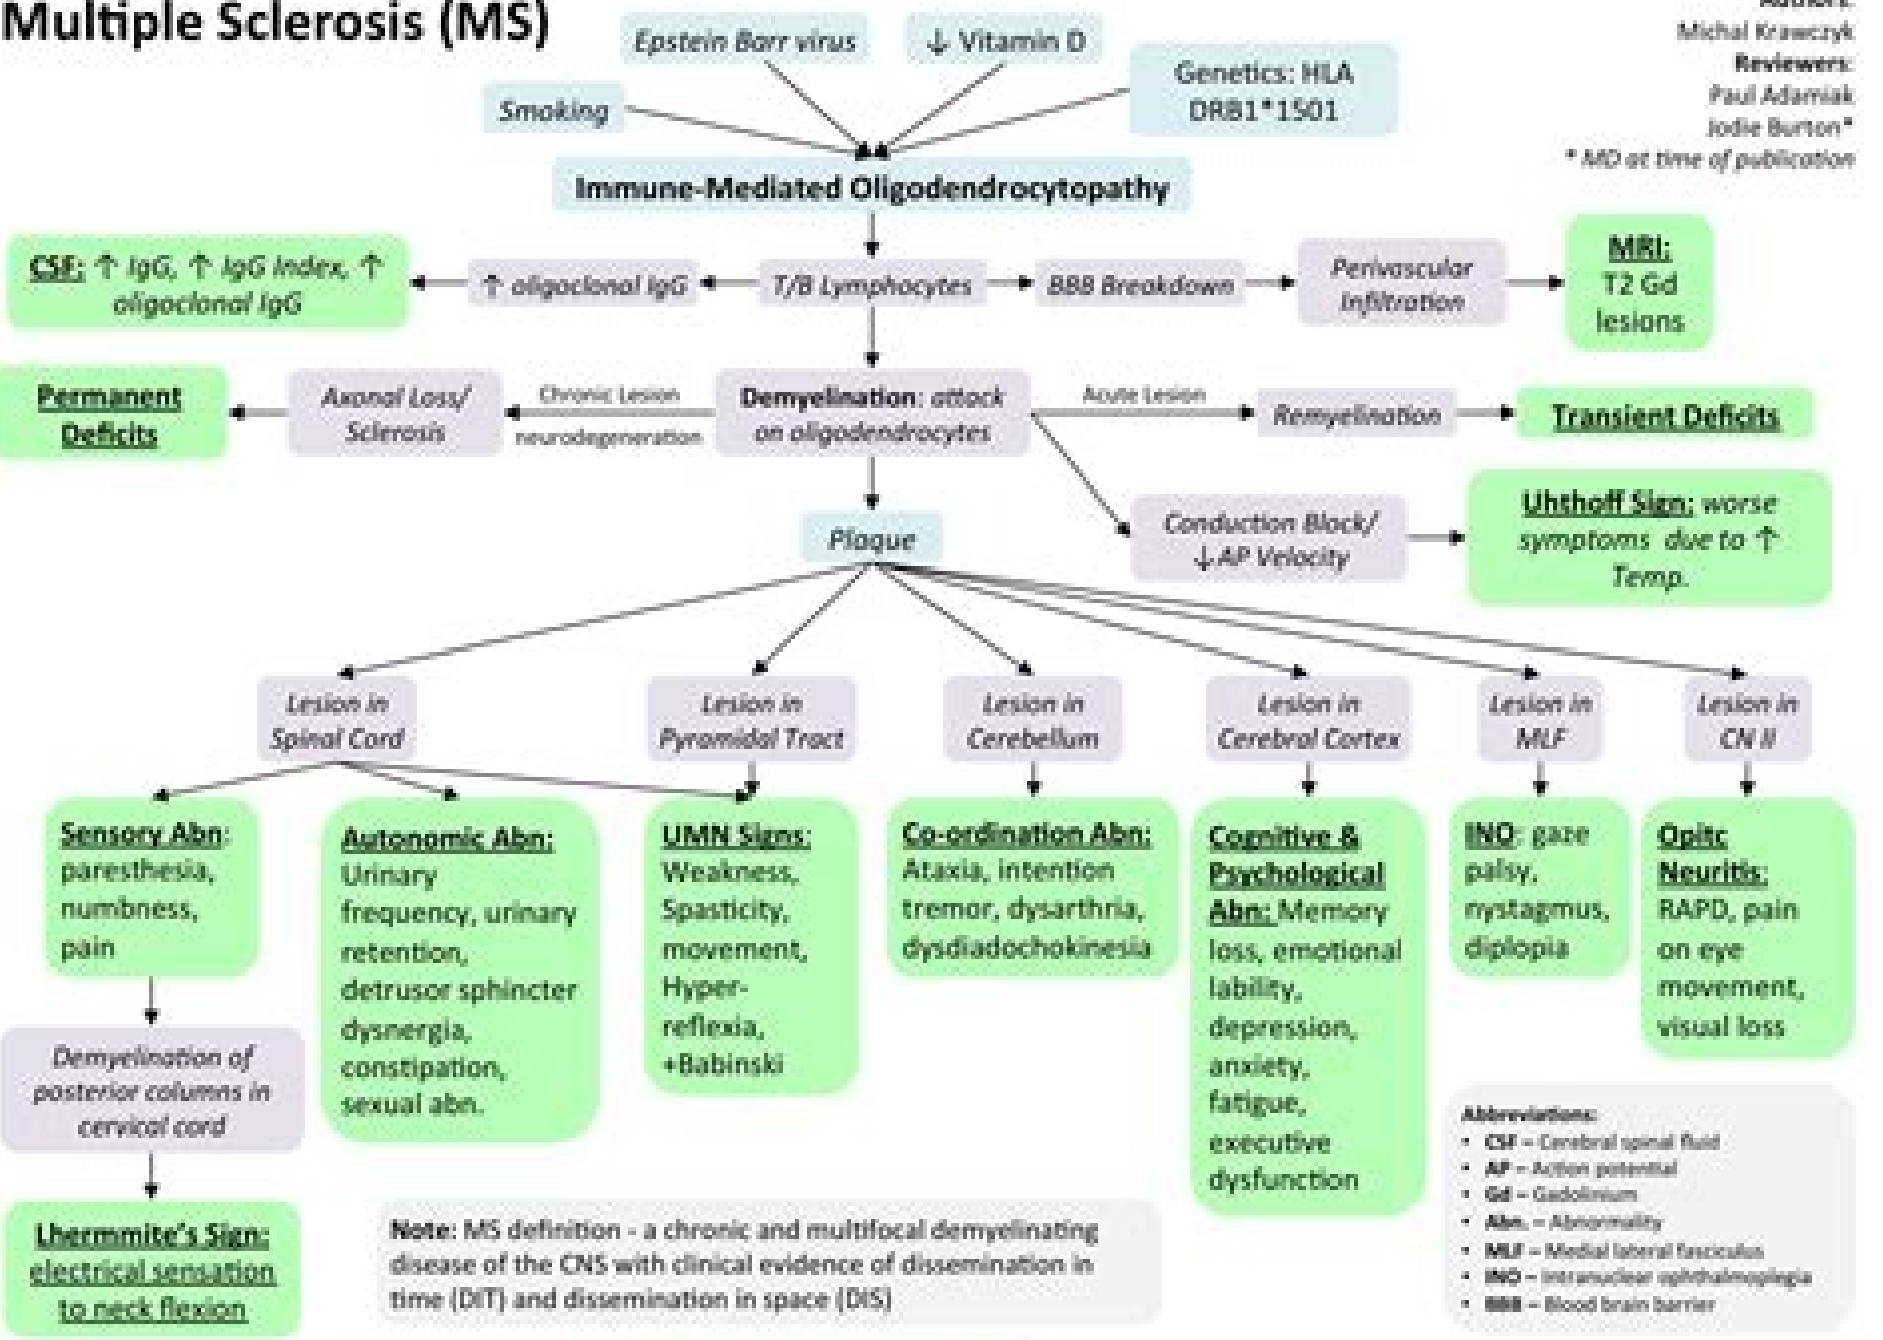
Multiple Sclerosis (MS)

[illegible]
Michal Krawczyk
Reviewers:
Paul Adamiak
Jodie Burton*
* MD at time of publication

Epstein Barr virus
↓ Vitamin D
Smoking
Genetics: HLA DRB1*1501

Immune-Mediated Oligodendrocytopathy

CSF: ↑ IgG, ↑ IgG Index, ↑ oligoclonal IgG
↑ oligoclonal IgG
T/B Lymphocytes
BBB Breakdown
Perivascular Infiltration
MRI: T2 Gd lesions

Permanent Deficits
Axonal Loss/ Sclerosis
Chronic Lesion
neurodegeneration
Demyelination: attack on oligodendrocytes
Acute Lesion
Remyelination
Transient Deficits

Plaque
Conduction Block/ ↓ AP Velocity
Uhthoff Sign: worse symptoms due to ↑ Temp.

Lesion in Spinal Cord
Lesion in Pyramidal Tract
Lesion in Cerebellum
Lesion in Cerebral Cortex
Lesion in MLF
Lesion in CN II

Sensory Abn: paresthesia, numbness, pain

Autonomic Abn: Urinary frequency, urinary retention, detrusor sphincter dysnergia, constipation, sexual abn.

UMN Signs: Weakness, Spasticity, movement, Hyper-reflexia, +Babinski

Co-ordination Abn: Ataxia, intention tremor, dysarthria, dysdiadochokinesia

Cognitive & Psychological Abn: Memory loss, emotional lability, depression, anxiety, fatigue, executive dysfunction

INO: gaze palsy, nystagmus, diplopia

Opitc Neuritis: RAPD, pain on eye movement, visual loss

Demyelination of posterior columns in cervical cord

Lhermmite's Sign: electrical sensation to neck flexion

Note: MS definition - a chronic and multifocal demyelinating disease of the CNS with clinical evidence of dissemination in time (DIT) and dissemination in space (DIS)

Abbreviations:
• CSF – Cerebral spinal fluid
• AP – Action potential
• Gd – Gadolinium
• Abn. – Abnormality
• MLF – Medial lateral fasciculus
• INO – Intranuclear ophthalmoplegia
• BBB – Blood brain barrier